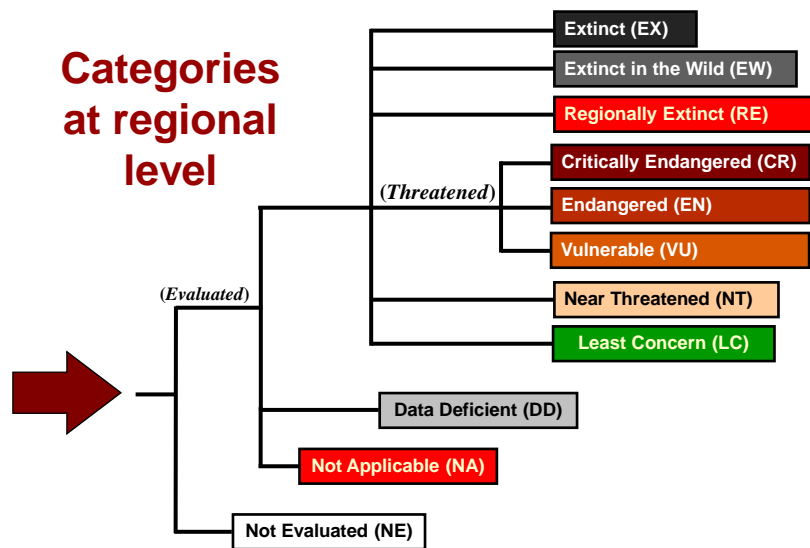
Categories at regional level

Extinct (EX)

Extinct in the Wild (EW)

Regionally Extinct (RE)

(Threatened)

Critically Endangered (CR)

Endangered (EN)

Vulnerable (VU)

(Evaluated)

Near Threatened (NT)

Least Concern (LC)

Data Deficient (DD)

Not Applicable (NA)

Not Evaluated (NE)